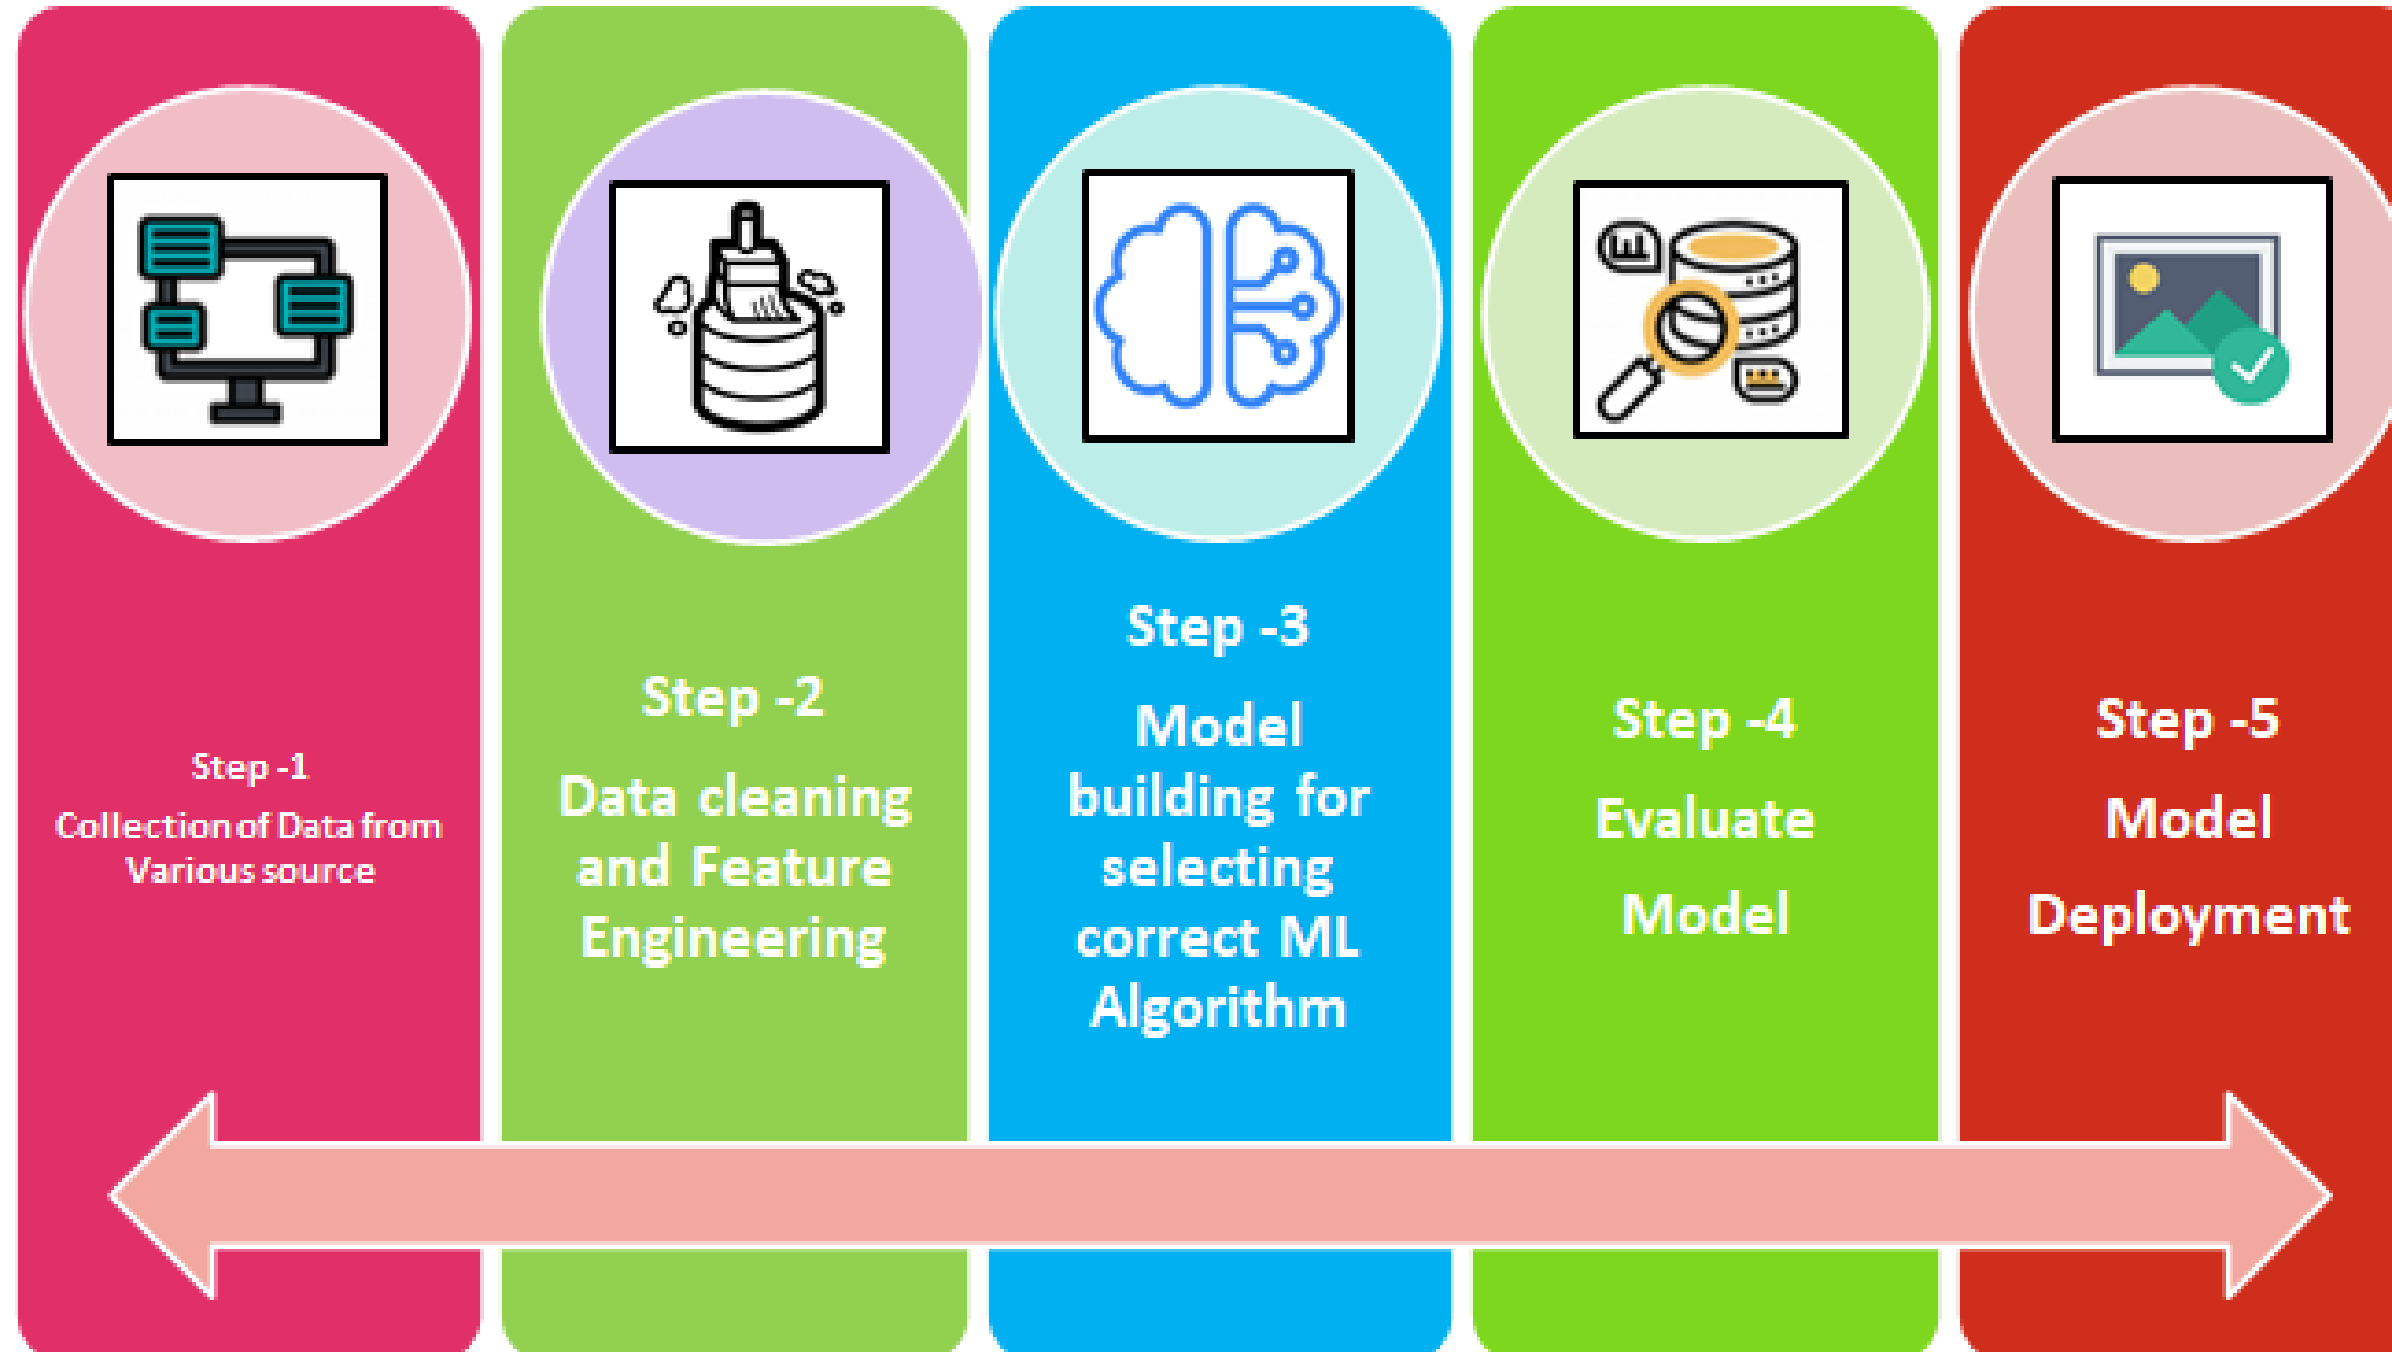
Step -1
Collection of Data from Various source

Step -2
Data cleaning and Feature Engineering

Step -3
Model building for selecting correct ML Algorithm

Step -4
Evaluate Model

Step -5
Model Deployment